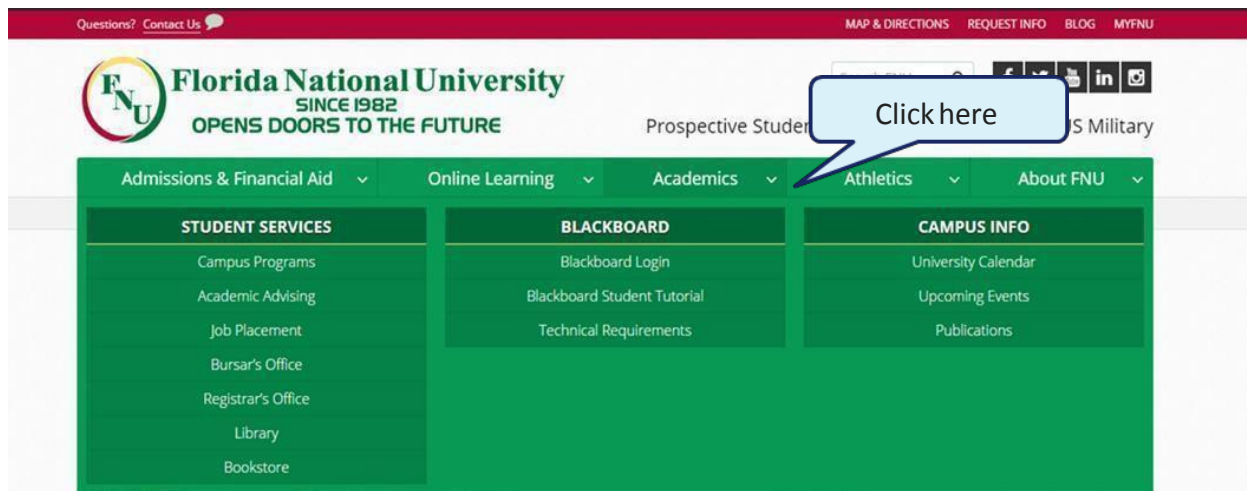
Questions? Contact Us

MAP & DIRECTIONS REQUEST INFO BLOG MYFNU

FNU Florida National University SINCE 1982 OPENS DOORS TO THE FUTURE

Prospective Studen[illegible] US Military

Click here

Admissions & Financial Aid
Online Learning
Academics
Athletics
About FNU

STUDENT SERVICES
Campus Programs
Academic Advising
Job Placement
Bursar's Office
Registrar's Office
Library
Bookstore

BLACKBOARD
Blackboard Login
Blackboard Student Tutorial
Technical Requirements

CAMPUS INFO
University Calendar
Upcoming Events
Publications